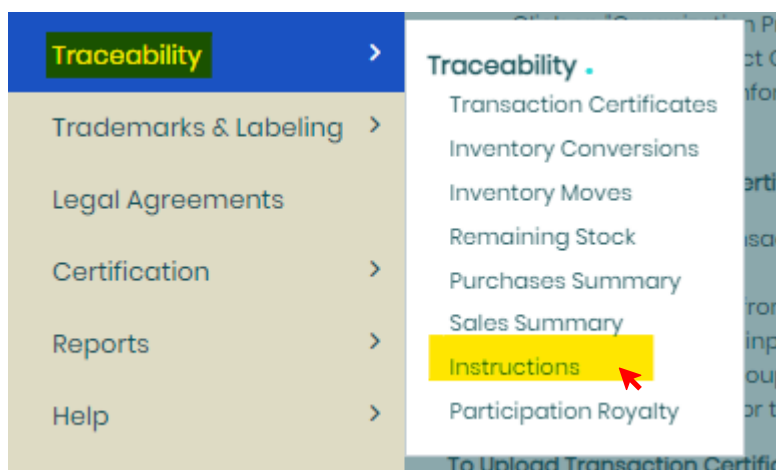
Traceability >

Trademarks & Labeling >

Legal Agreements

Certification >

Reports >

Help >

Traceability

Transaction Certificates

Inventory Conversions

Inventory Moves

Remaining Stock

Purchases Summary

Sales Summary

Instructions

Participation Royalty

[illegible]

To Upload Transaction Certifi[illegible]